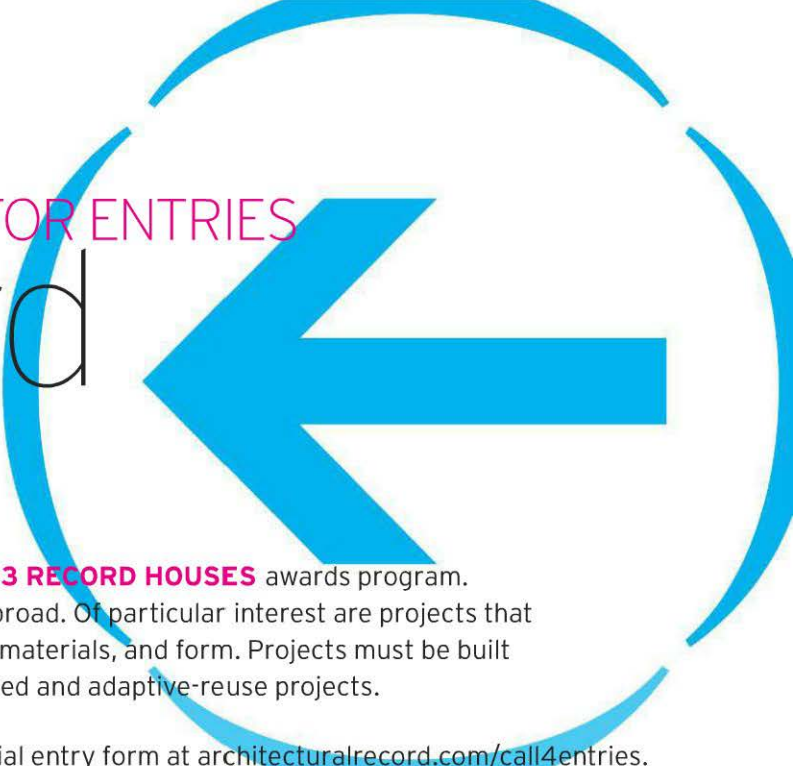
OR ENTRIES
d

3 RECORD HOUSES awards program. broad. Of particular interest are projects that materials, and form. Projects must be built ed and adaptive-reuse projects.

ial entry form at architecturalrecord.com/call4entries.